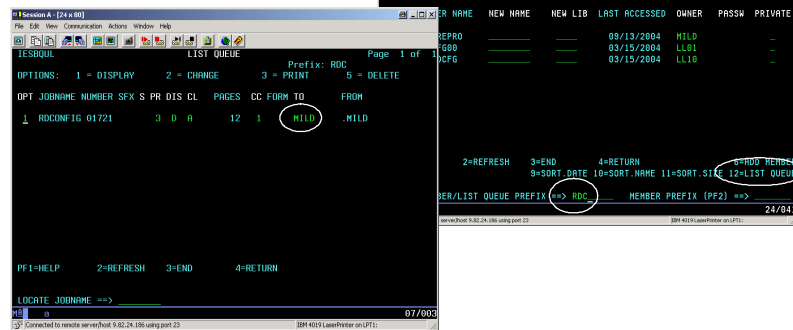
Session A - [24 x 80]
File Edit View Communication Actions Window Help

IESBQUL LIST QUEUE Page 1 of 1
Prefix: RDC
OPTIONS: 1 = DISPLAY 2 = CHANGE 3 = PRINT 5 = DELETE

OPT JOBNAME NUMBER SFX S PR DIS CL PAGES CC FORM TO FROM

1 RDCONFIG 01721 3 D A 12 1 MILD .MILD

PF1=HELP 2=REFRESH 3=END 4=RETURN

LOCATE JOBNAME ==> ________

MA a 07/003
Connected to remote server/host 9.82.24.186 using port 23 IBM 4019 LaserPrinter on LPT1:

ER NAME NEW NAME NEW LIB LAST ACCESSED OWNER PASSW PRIVATE
REPRO ________ ____ 09/13/2004 MILD _
FG00 ________ ____ 03/15/2004 LL01 _
DCFG ________ ____ 03/15/2004 LL10 _

2=REFRESH 3=END 4=RETURN 6=ADD MEMBER
9=SORT.DATE 10=SORT.NAME 11=SORT.SIZE 12=LIST QUEUE
BER/LIST QUEUE PREFIX ==> RDC_____ MEMBER PREFIX (PF2) ==>
24/04
server/host 9.82.24.186 using port 23 IBM 4019 LaserPrinter on LPT1: